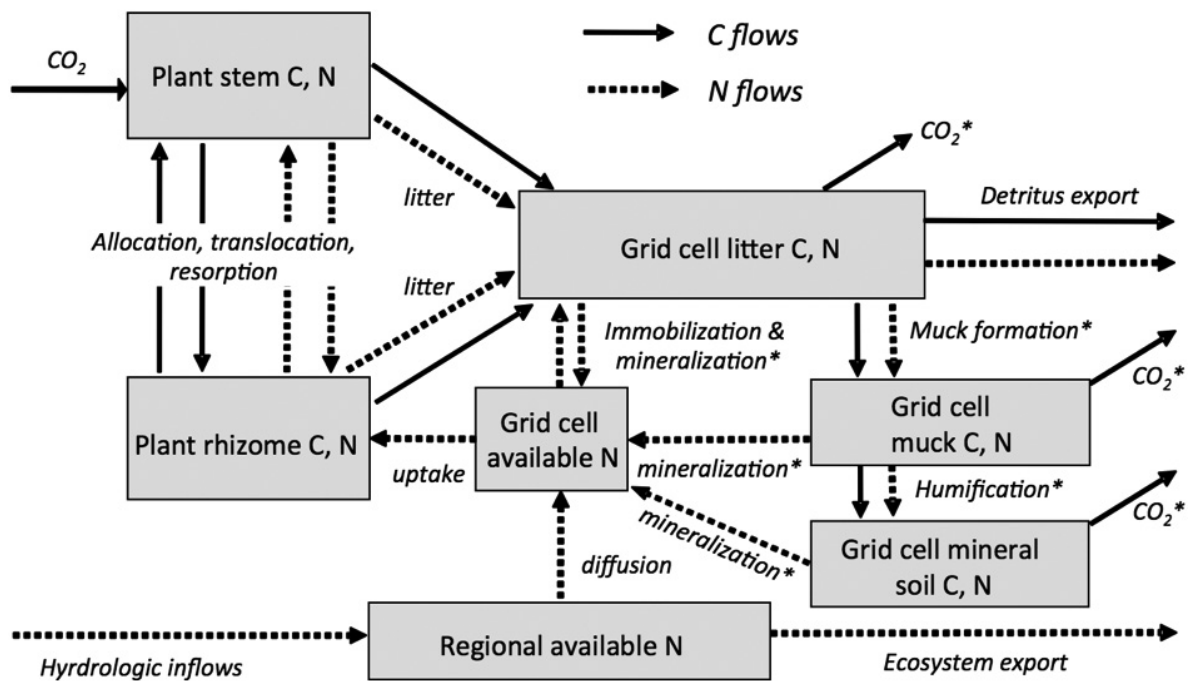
C flows
N flows

$CO_2$

Plant stem C, N

$CO_2$*

litter

Detritus export

Allocation, translocation, resorption

Grid cell litter C, N

litter

Immobilization & mineralization*

Muck formation*

$CO_2$*

Grid cell available N

Grid cell muck C, N

Plant rhizome C, N

uptake

mineralization*

Humification*

$CO_2$*

mineralization*

Grid cell mineral soil C, N

diffusion

Regional available N

Hyrdrologic inflows

Ecosystem export